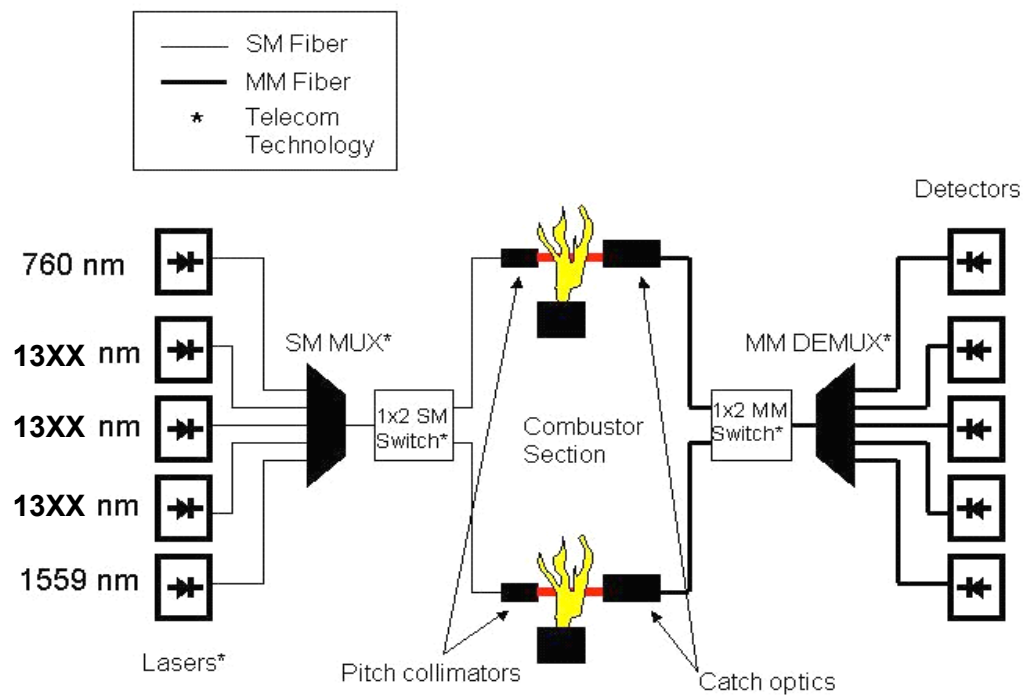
SM Fiber
MM Fiber
* Telecom Technology

Detectors

760 nm
13XX nm
13XX nm
13XX nm
1559 nm

SM MUX*

1x2 SM Switch*

Combustor Section

1x2 MM Switch*

MM DEMUX*

Lasers*

Pitch collimators

Catch optics